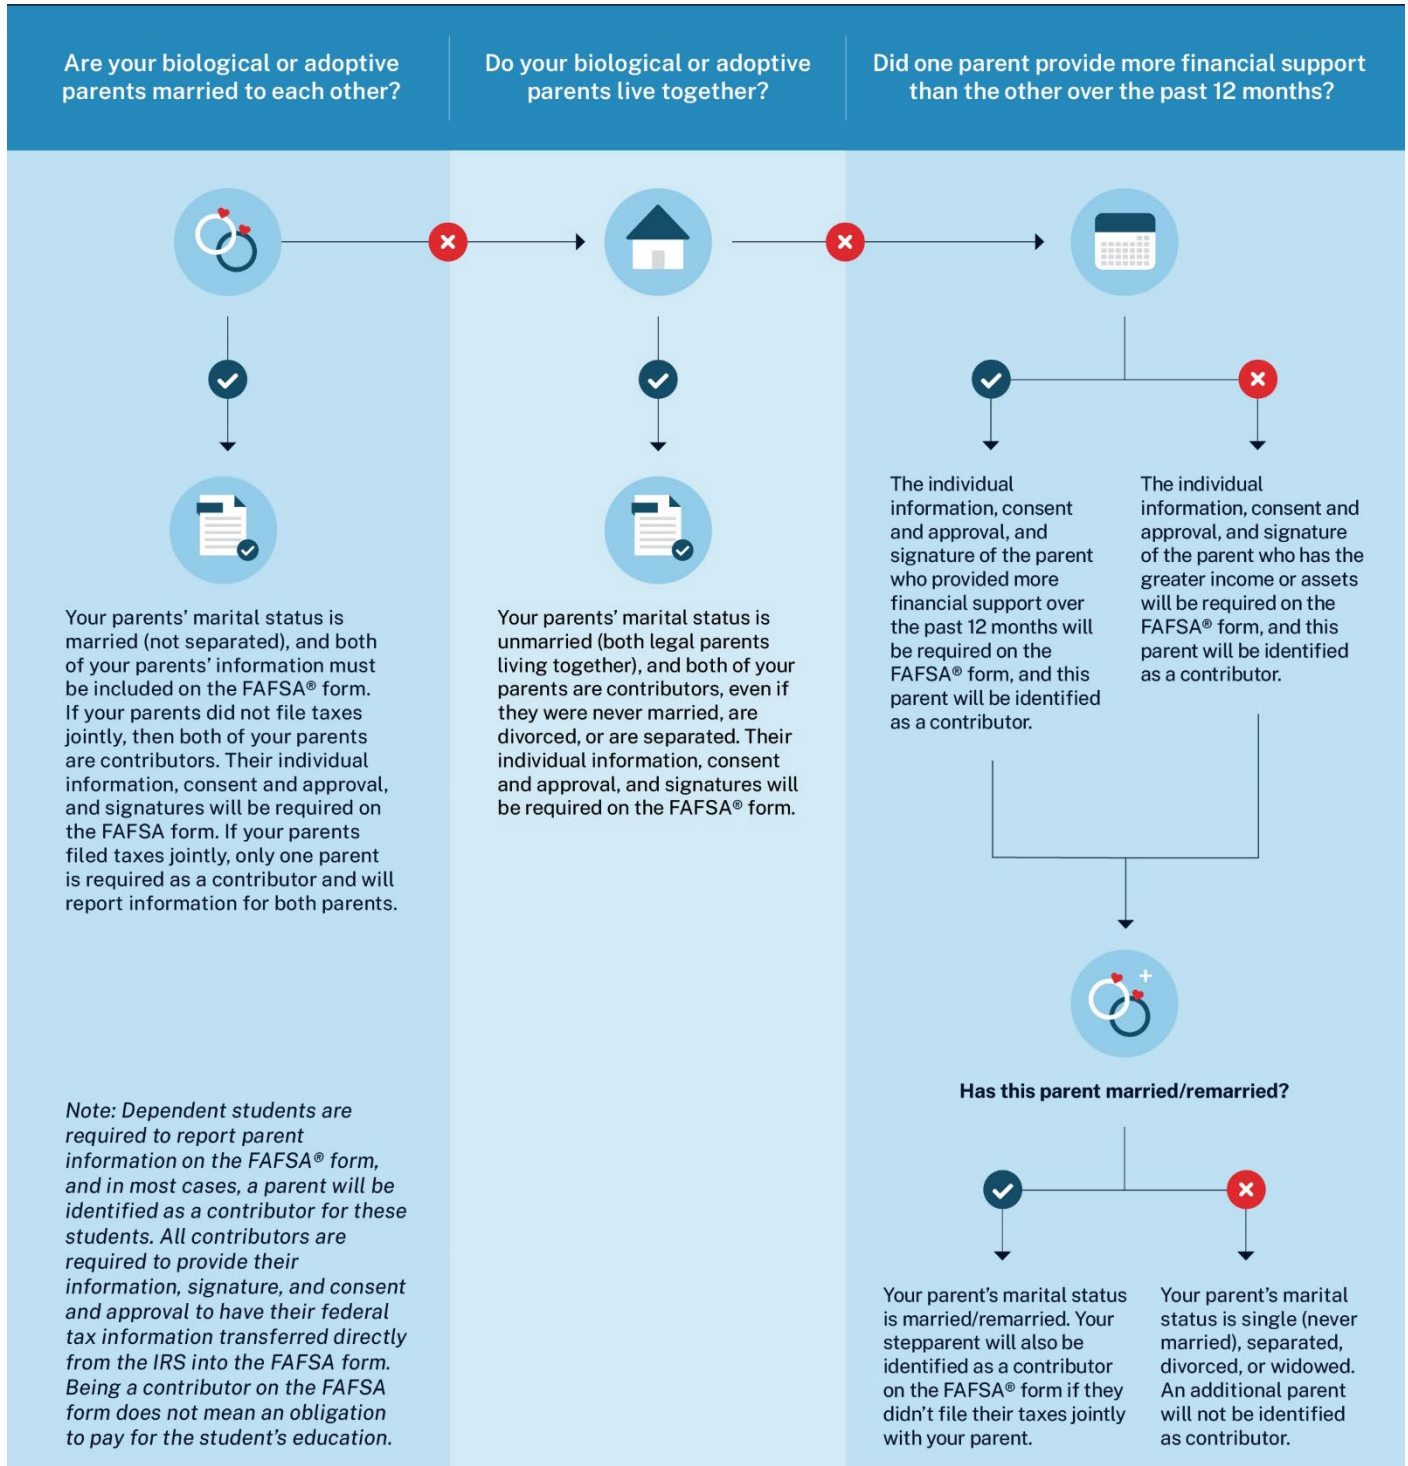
Are your biological or adoptive parents married to each other?

Do your biological or adoptive parents live together?

Did one parent provide more financial support than the other over the past 12 months?

Your parents' marital status is married (not separated), and both of your parents' information must be included on the FAFSA® form. If your parents did not file taxes jointly, then both of your parents are contributors. Their individual information, consent and approval, and signatures will be required on the FAFSA form. If your parents filed taxes jointly, only one parent is required as a contributor and will report information for both parents.

Your parents' marital status is unmarried (both legal parents living together), and both of your parents are contributors, even if they were never married, are divorced, or are separated. Their individual information, consent and approval, and signatures will be required on the FAFSA® form.

The individual information, consent and approval, and signature of the parent who provided more financial support over the past 12 months will be required on the FAFSA® form, and this parent will be identified as a contributor.

The individual information, consent and approval, and signature of the parent who has the greater income or assets will be required on the FAFSA® form, and this parent will be identified as a contributor.

Has this parent married/remarried?

Your parent's marital status is married/remarried. Your stepparent will also be identified as a contributor on the FAFSA® form if they didn't file their taxes jointly with your parent.

Your parent's marital status is single (never married), separated, divorced, or widowed. An additional parent will not be identified as contributor.

Note: Dependent students are required to report parent information on the FAFSA® form, and in most cases, a parent will be identified as a contributor for these students. All contributors are required to provide their information, signature, and consent and approval to have their federal tax information transferred directly from the IRS into the FAFSA form. Being a contributor on the FAFSA form does not mean an obligation to pay for the student's education.